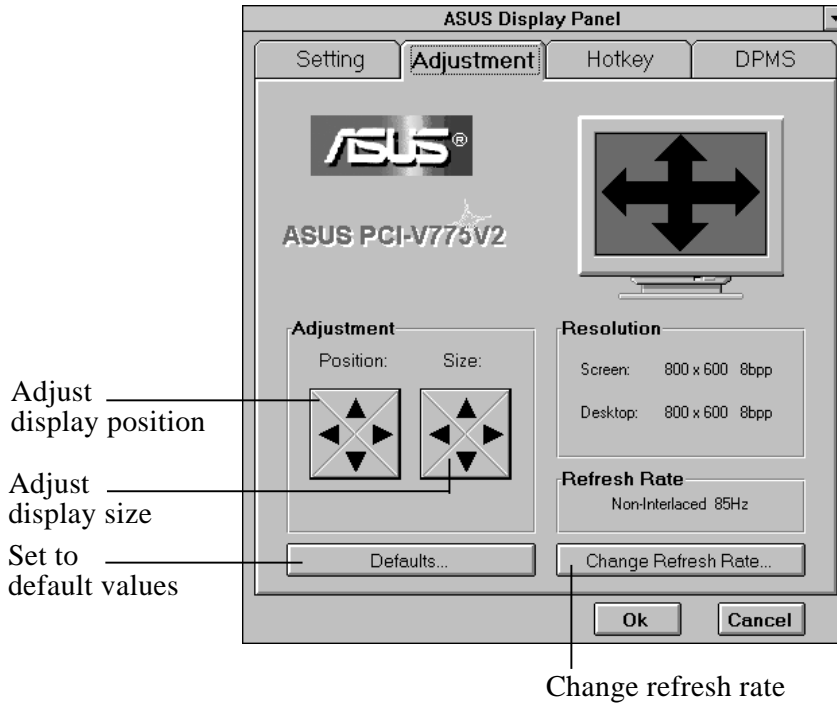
ASUS Display Panel

Setting | Adjustment | Hotkey | DPMS

ASUS®

ASUS PCI-V775V2

Adjustment

Position: Size:

Resolution

Screen: 800 x 600 8bpp

Desktop: 800 x 600 8bpp

Refresh Rate

Non-Interlaced 85Hz

Defaults...

Change Refresh Rate...

Ok

Cancel

Adjust display position

Adjust display size

Set to default values

Change refresh rate